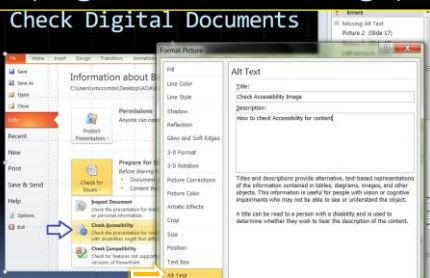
Check Digital Documents

Errors
Missing Alt Text
Picture 2 (Slide 17)

File Home Insert Design Transitions Animations

Save
Save As
Open
Close
Info
Recent
New
Print
Save & Send
Help
Options
Exit

Information about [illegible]
C:\Users\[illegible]\Desktop\ADA\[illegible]

Protect Presentation

Permissions
Anyone can open

Check for Issues

Prepare for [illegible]
Before sharing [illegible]
Document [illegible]
Content th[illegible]

Inspect Document
Check the presentation for hidden properties or personal information.

Check Accessibility
Check the presentation for content that people with disabilities might find difficult to read.

Check Compatibility
Check for features not supported by earlier versions of PowerPoint.

Format Picture

Fill
Line Color
Line Style
Shadow
Reflection
Glow and Soft Edges
3-D Format
3-D Rotation
Picture Corrections
Picture Color
Artistic Effects
Crop
Size
Position
Text Box
Alt Text

Alt Text

Title:
Check Accessibility Image

Description:
How to check Accessibility for content

Titles and descriptions provide alternative, text-based representations of the information contained in tables, diagrams, images, and other objects. This information is useful for people with vision or cognitive impairments who may not be able to see or understand the object.

A title can be read to a person with a disability and is used to determine whether they wish to hear the description of the content.